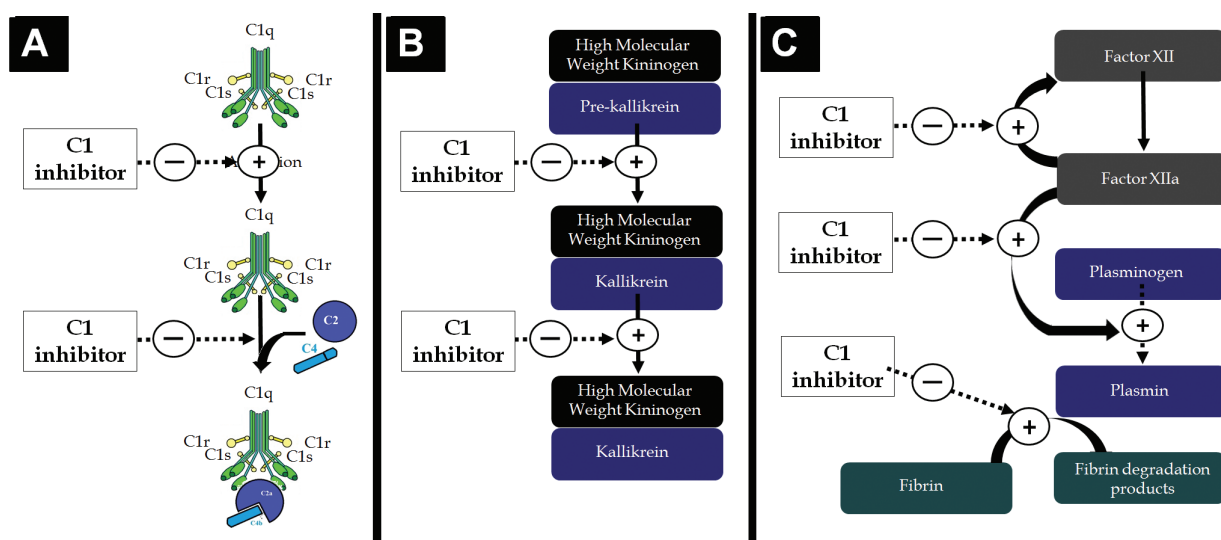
A

C1q

C1r C1r
C1s C1s

C1 inhibitor − + ion

C1q

C1r C1r
C1s C1s

C1 inhibitor −

C2

C4

C1q

C1r C1r
C1s C1s

C2a

C4b

B

High Molecular Weight Kininogen

Pre-kallikrein

C1 inhibitor − +

High Molecular Weight Kininogen

Kallikrein

C1 inhibitor − +

High Molecular Weight Kininogen

Kallikrein

C

Factor XII

C1 inhibitor − +

Factor XIIa

C1 inhibitor − +

Plasminogen

+

C1 inhibitor −

Plasmin

+

Fibrin

Fibrin degradation products